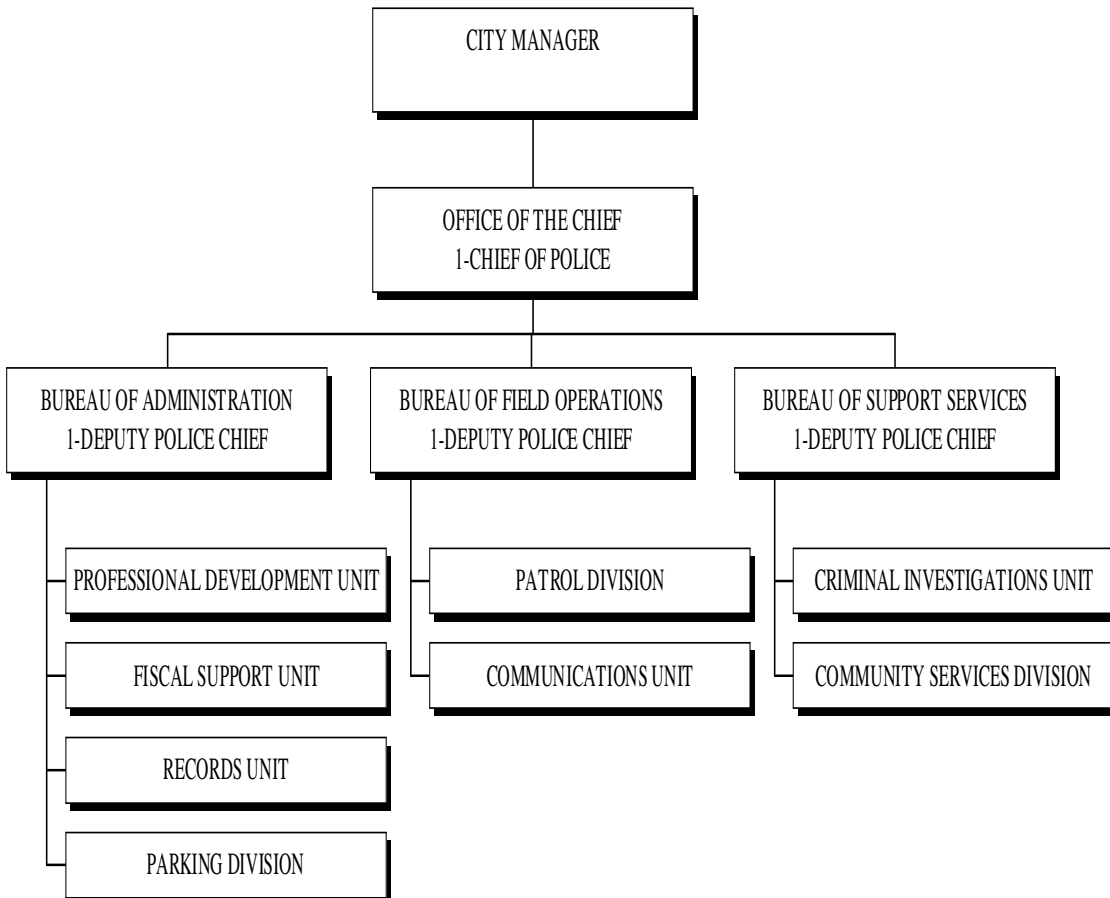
CITY MANAGER

OFFICE OF THE CHIEF
1-CHIEF OF POLICE

BUREAU OF ADMINISTRATION
1-DEPUTY POLICE CHIEF

PROFESSIONAL DEVELOPMENT UNIT

FISCAL SUPPORT UNIT

RECORDS UNIT

PARKING DIVISION

BUREAU OF FIELD OPERATIONS
1-DEPUTY POLICE CHIEF

PATROL DIVISION

COMMUNICATIONS UNIT

BUREAU OF SUPPORT SERVICES
1-DEPUTY POLICE CHIEF

CRIMINAL INVESTIGATIONS UNIT

COMMUNITY SERVICES DIVISION